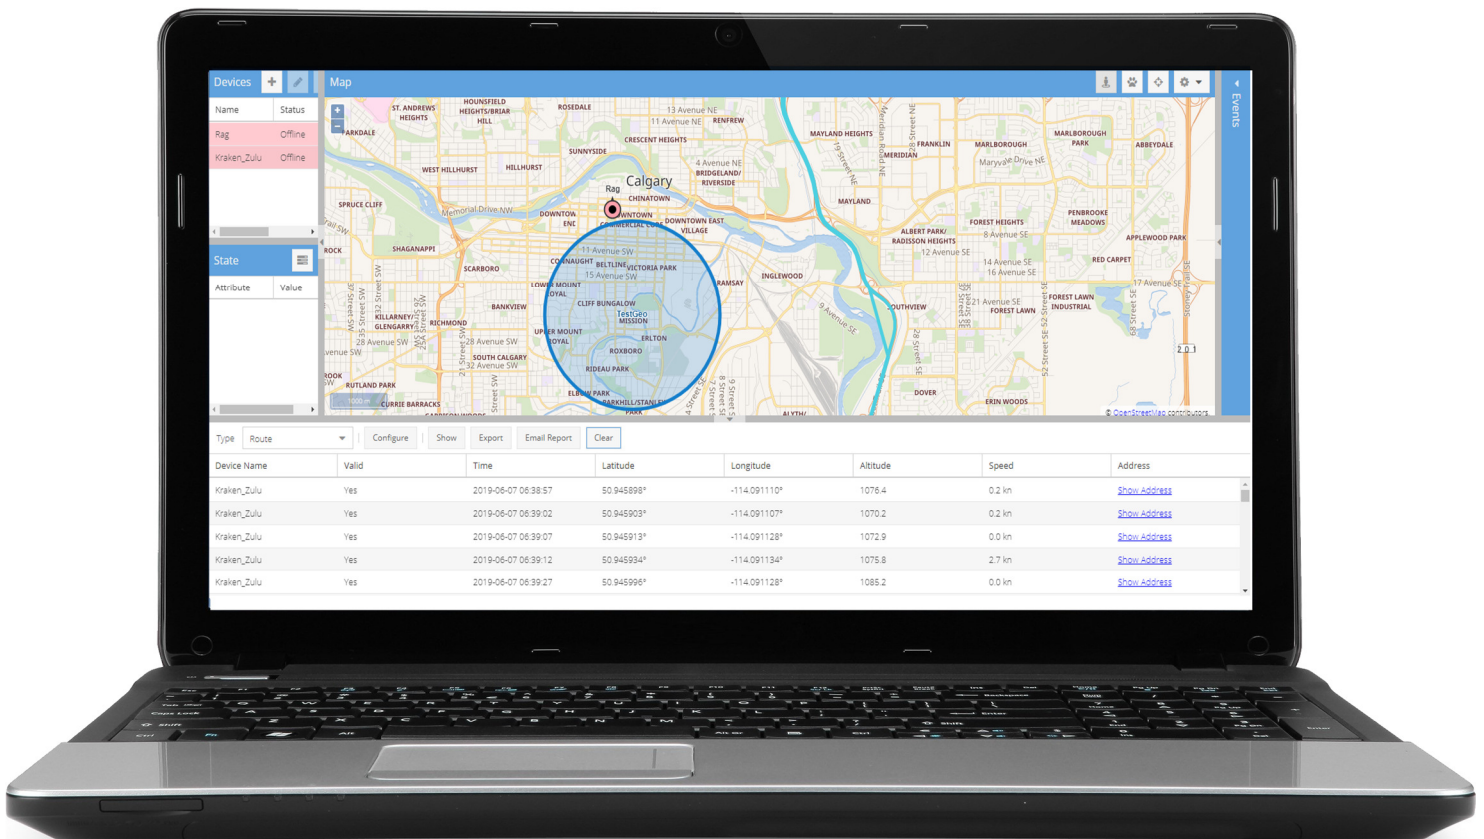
Devices

| Name | Status |
|---|---|
| Rag | Offline |
| Kraken_Zulu | Offline |

State

| Attribute | Value |
|---|---|

Map

Events

ST. ANDREWS HEIGHTS HOUNSFIELD HEIGHTS/BRIAR HILL ROSEDALE 13 Avenue NE 11 Avenue NE RENFREW MAYLAND HEIGHTS FRANKLIN MARLBOROUGH MARLBOROUGH PARK ABBEYDALE PARKDALE CRESCENT HEIGHTS SUNNYSIDE MERIDIAN Maryvale Drive NE WEST HILLHURST HILLHURST 4 Avenue NE BRIDGELAND/ RIVERSIDE Calgary Rag CHINATOWN MAYLAND SPRUCE CLIFF Memorial Drive NW DOWNTOWN DOWNTOWN COMMERCIAL CORE DOWNTOWN EAST VILLAGE FOREST HEIGHTS PENBROOKE MEADOWS ALBERT PARK/ RADISSON HEIGHTS 8 Avenue SE APPLEWOOD PARK SHAGANAPPI 11 Avenue SW 12 Avenue SE CONNAUGHT BELTLINE VICTORIA PARK 15 Avenue SW 14 Avenue SE 16 Avenue SE RED CARPET SCARBORO INGLEWOOD RAMSAY LOWER MOUNT ROYAL CLIFF BUNGALOW 21 Avenue SE FOREST LAWN 17 Avenue SE BANKVIEW TestGeo MISSION FOREST LAWN INDUSTRIAL KILLARNEY/ GLENGARRY RICHMOND UPPER MOUNT ROYAL ERLTON 28 Avenue SW 28 Avenue SW ROXBORO 9 Avenue SE SOUTHVIEW SOUTH CALGARY 32 Avenue SW RIDEAU PARK RUTLAND PARK ELBOW PARK CURRIE BARRACKS PARKHILL/STANLEY PARK ALYTH DOVER ERIN WOODS 1000 m © OpenStreetMap contributors

Type Route Configure Show Export Email Report Clear

| Device Name | Valid | Time | Latitude | Longitude | Altitude | Speed | Address |
|---|---|---|---|---|---|---|---|
| Kraken_Zulu | Yes | 2019-06-07 06:38:57 | 50.945898° | -114.091110° | 1076.4 | 0.2 kn | Show Address |
| Kraken_Zulu | Yes | 2019-06-07 06:39:02 | 50.945903° | -114.091107° | 1070.2 | 0.2 kn | Show Address |
| Kraken_Zulu | Yes | 2019-06-07 06:39:07 | 50.945913° | -114.091128° | 1072.9 | 0.0 kn | Show Address |
| Kraken_Zulu | Yes | 2019-06-07 06:39:12 | 50.945934° | -114.091134° | 1075.8 | 2.7 kn | Show Address |
| Kraken_Zulu | Yes | 2019-06-07 06:39:27 | 50.945996° | -114.091128° | 1085.2 | 0.0 kn | Show Address |